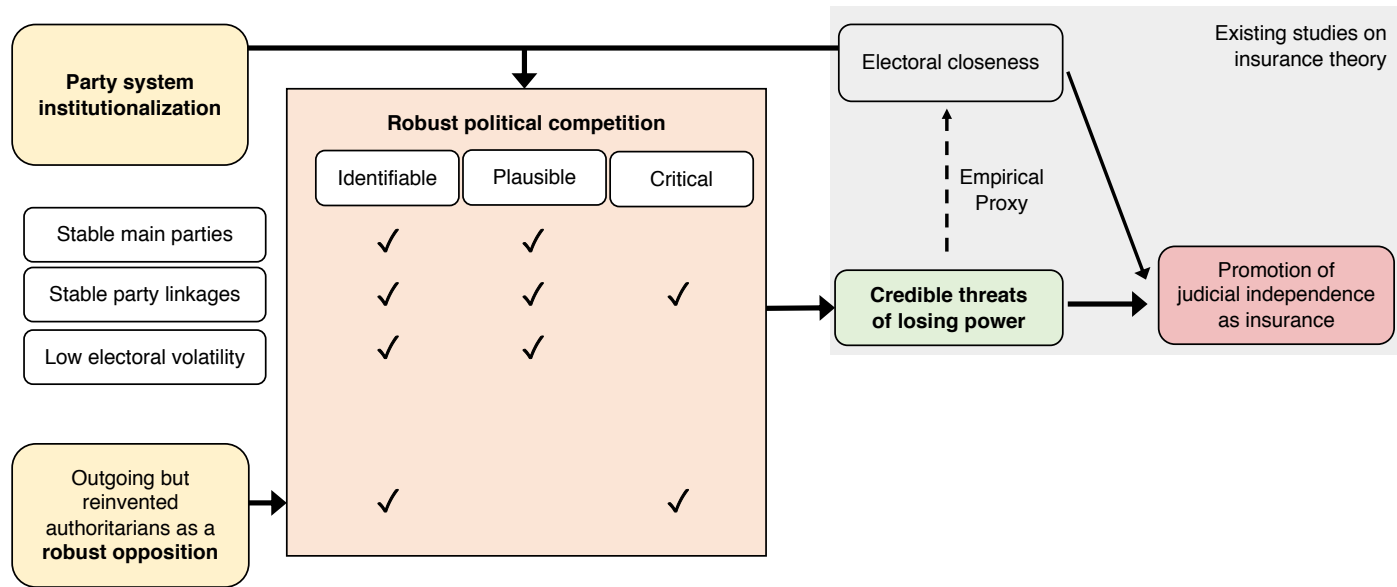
Party system institutionalization

Robust political competition

| | Identifiable | Plausible | Critical |
|---|---|---|---|
| Stable main parties | ✓ | ✓ | |
| Stable party linkages | ✓ | ✓ | ✓ |
| Low electoral volatility | ✓ | ✓ | |
| Outgoing but reinvented authoritarians as a robust opposition | ✓ | | ✓ |

Existing studies on insurance theory

Electoral closeness

Empirical Proxy

Credible threats of losing power

Promotion of judicial independence as insurance